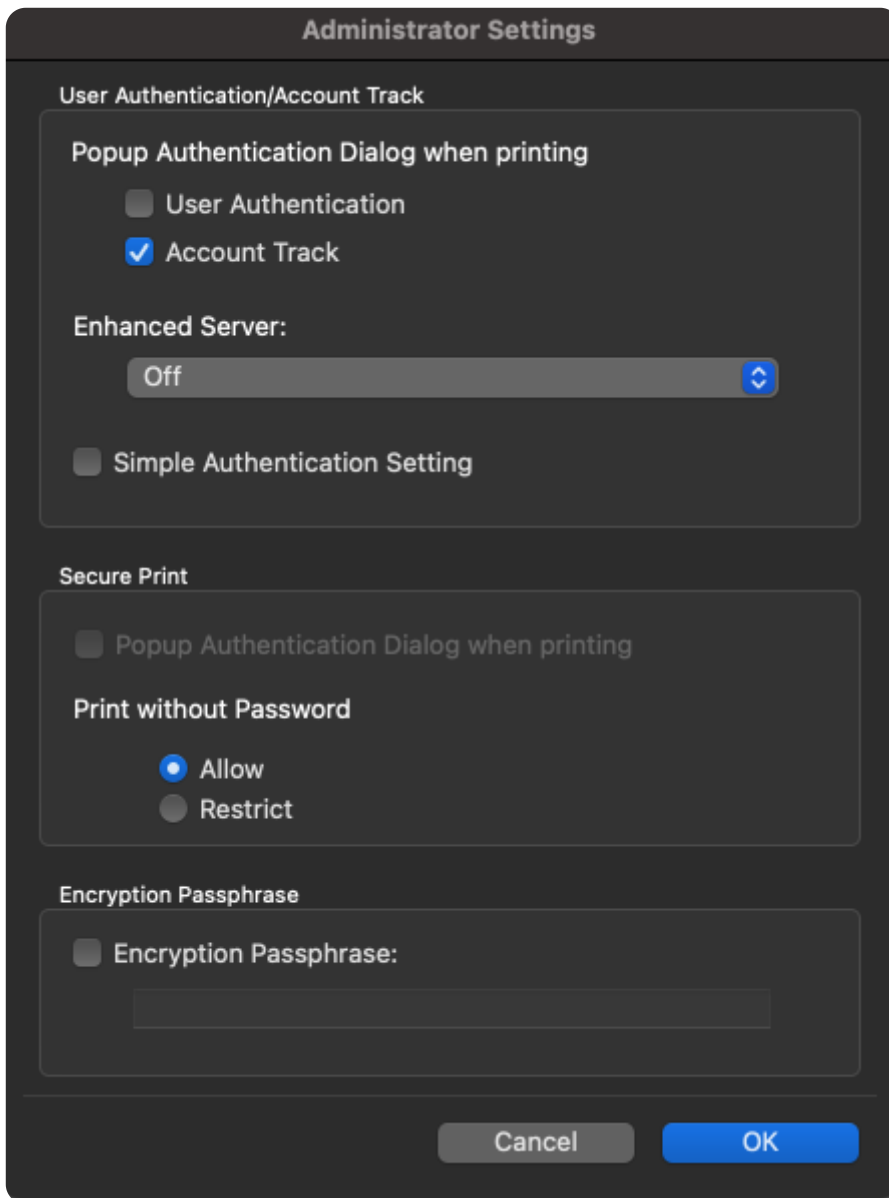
Administrator Settings

User Authentication/Account Track

Popup Authentication Dialog when printing

User Authentication

Account Track

Enhanced Server:

Off

Simple Authentication Setting

Secure Print

Popup Authentication Dialog when printing

Print without Password

Allow

Restrict

Encryption Passphrase

Encryption Passphrase:

Cancel

OK